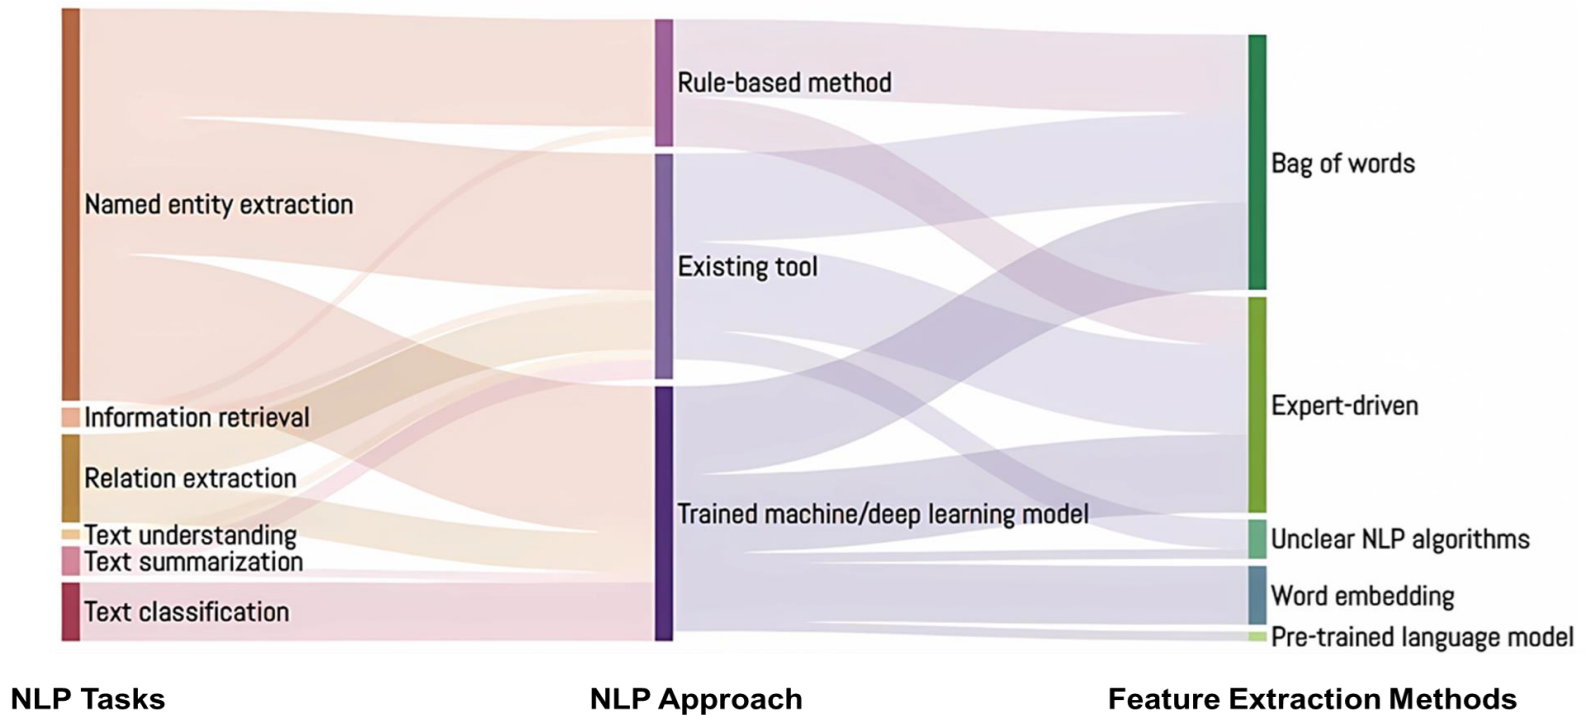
Named entity extraction
Information retrieval
Relation extraction
Text understanding
Text summarization
Text classification

Rule-based method
Existing tool
Trained machine/deep learning model

Bag of words
Expert-driven
Unclear NLP algorithms
Word embedding
Pre-trained language model

NLP Tasks
NLP Approach
Feature Extraction Methods